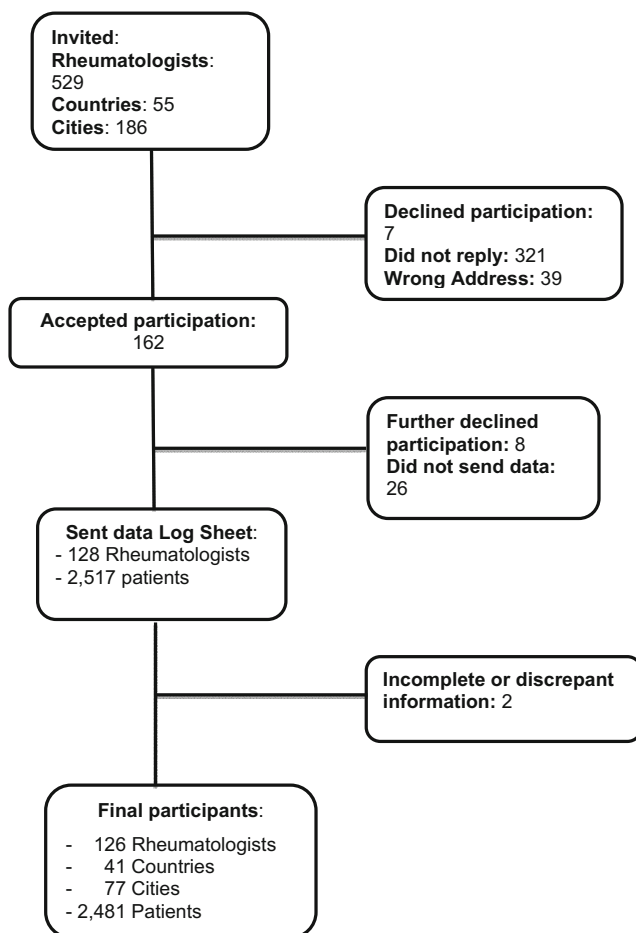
**Invited**:
**Rheumatologists**: 529
**Countries**: 55
**Cities**: 186

**Declined participation:** 7
**Did not reply:** 321
**Wrong Address:** 39

**Accepted participation:** 162

**Further declined participation:** 8
**Did not send data:** 26

**Sent data Log Sheet**:
- 128 Rheumatologists
- 2,517 patients

**Incomplete or discrepant information:** 2

**Final participants**:
- 126 Rheumatologists
- 41 Countries
- 77 Cities
- 2,481 Patients